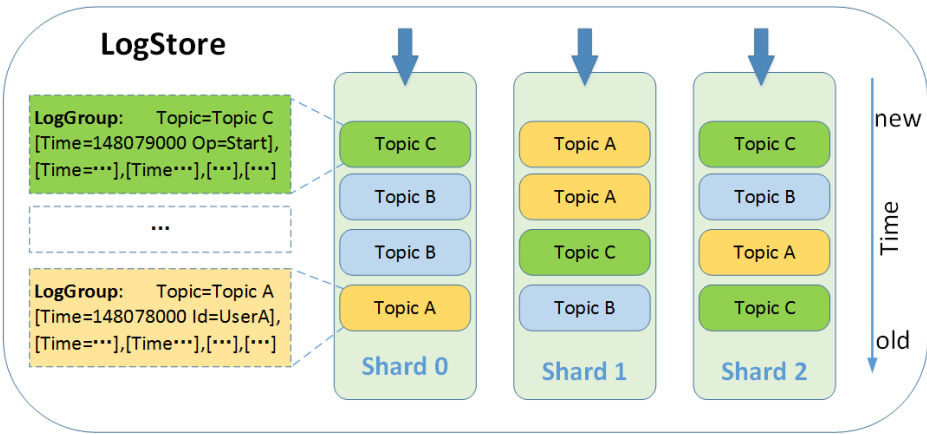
LogStore

LogGroup: Topic=Topic C [Time=148079000 Op=Start], [Time=…],[Time…],[…],[…]

…

LogGroup: Topic=Topic A [Time=148078000 Id=UserA], [Time=…],[Time…],[…],[…]

Topic C
Topic B
Topic B
Topic A
Shard 0

Topic A
Topic A
Topic C
Topic B
Shard 1

Topic C
Topic B
Topic A
Topic C
Shard 2

new
Time
old